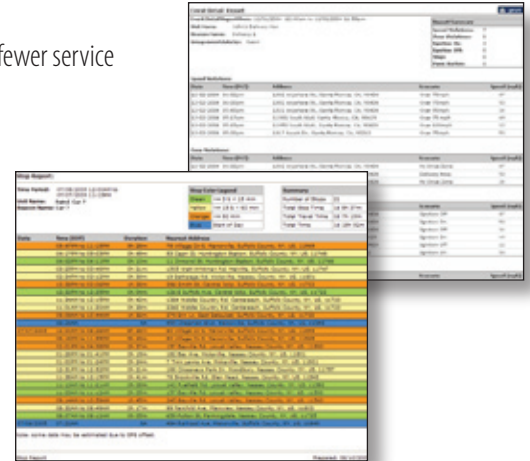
fewer service

Stop Report
Stop Color Legend
Green
Yellow
Orange
Blue
Summary
Number of Stops:
Total Stop Time:
Total Travel Time:
Total Time:
Date
Time (EST)
Duration
Nearest Address
Note: some data may be estimated due to GPS offset.

Local Detail Report
Speed Violations
Date
Time (EST)
Address
Duration
Speed (mph)
Stop Violations